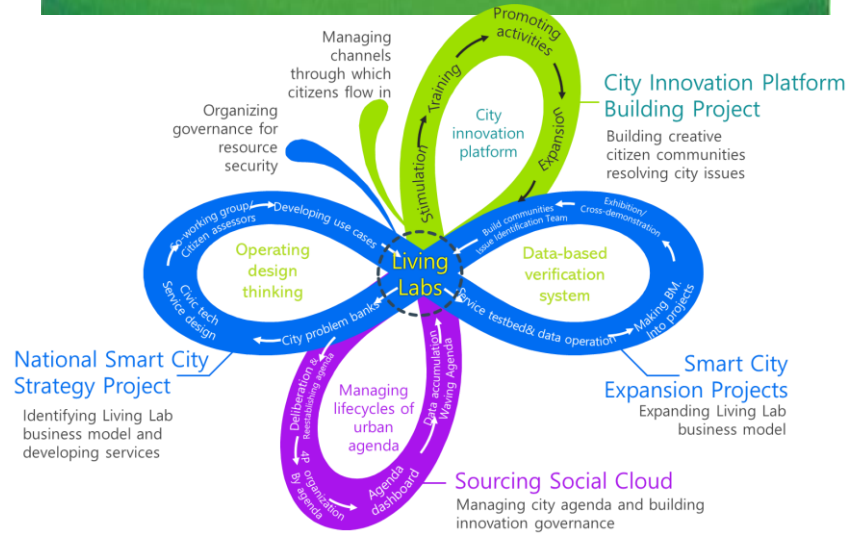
Managing channels through which citizens flow in

Organizing governance for resource security

Promoting activities

Training

Stimulation

Expansion

City innovation platform

City Innovation Platform Building Project

Building creative citizen communities resolving city issues

Co-working group Citizen assessors

Developing use cases

Operating design thinking

Civic tech Service design

City problem banks

Living Labs

Build communities Issue Identification Team

Exhibition/ Cross-demonstration

Data-based verification system

Service testbed& data operation

Making BM into projects

National Smart City Strategy Project

Identifying Living Lab business model and developing services

Smart City Expansion Projects

Expanding Living Lab business model

Deliberation & Reestablishing agenda

Managing lifecycles of urban agenda

Data accumulation Waving Agenda

4P organization By agenda

Agenda dashboard

Sourcing Social Cloud

Managing city agenda and building innovation governance